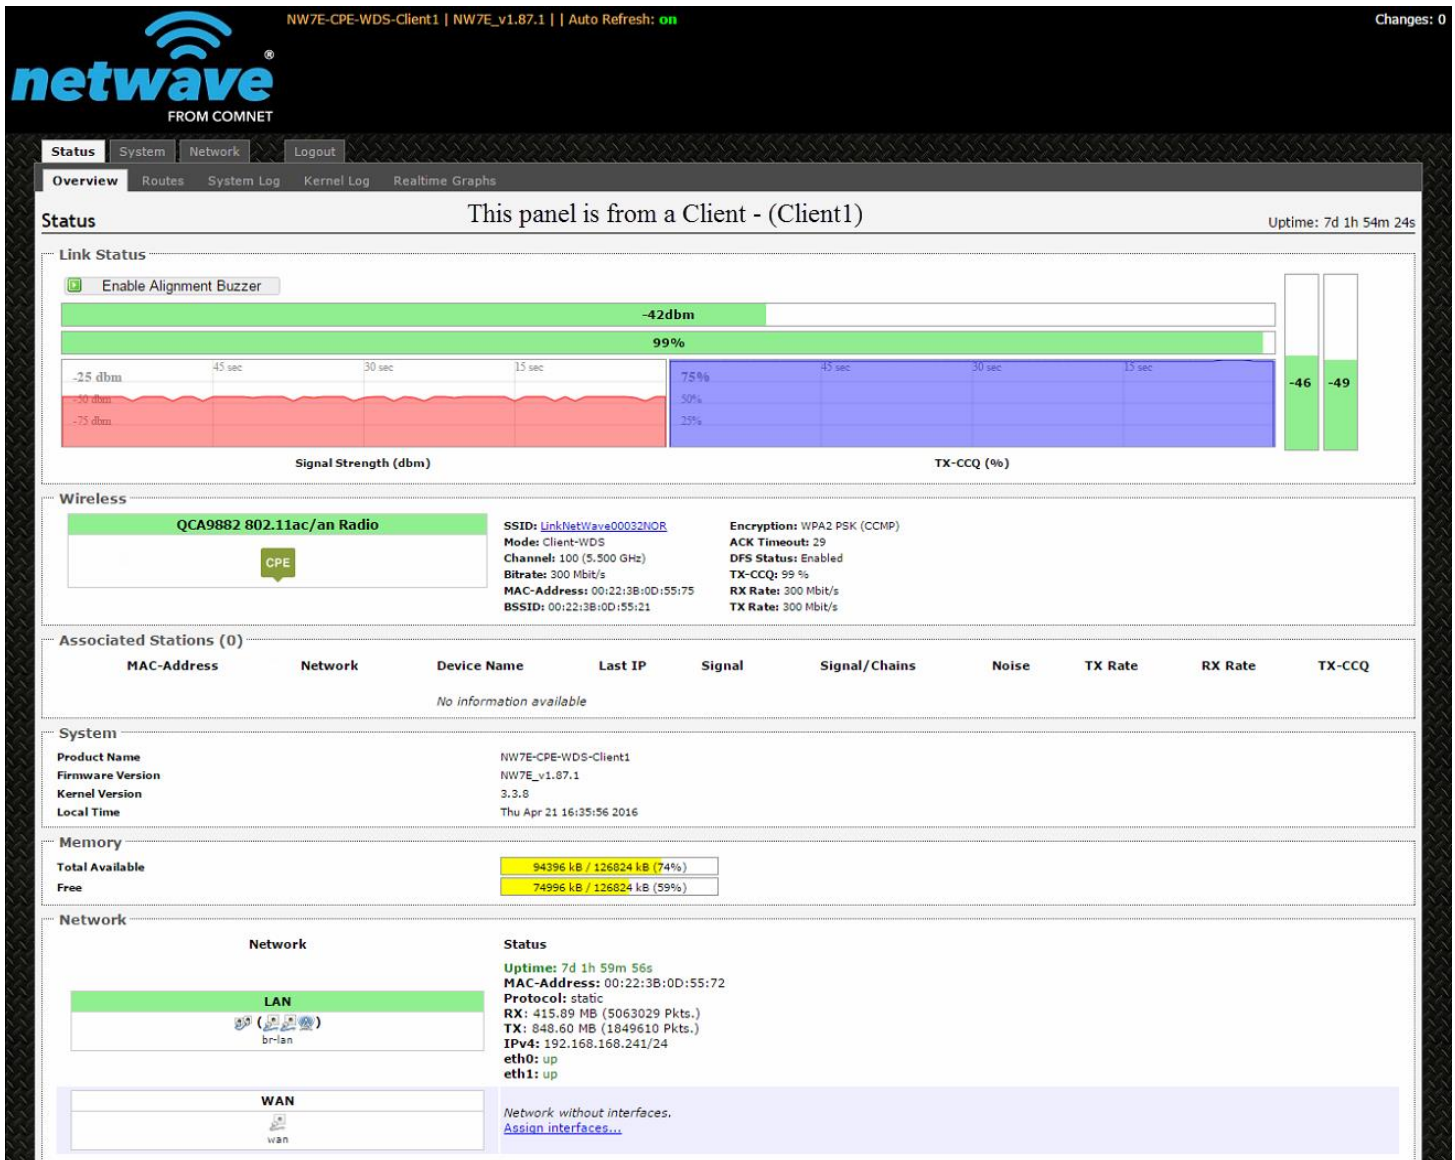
NW7E-CPE-WDS-Client1 | NW7E_v1.87.1 | | Auto Refresh: on

Changes: 0

netwave®
FROM COMNET

Status System Network Logout

Overview Routes System Log Kernel Log Realtime Graphs

Status

This panel is from a Client - (Client1)

Uptime: 7d 1h 54m 24s

Link Status

Enable Alignment Buzzer

-42dbm

99%

-25 dbm 45 sec 30 sec 15 sec
-50 dbm
-75 dbm

75% 45 sec 30 sec 15 sec
50%
25%

-46 -49

Signal Strength (dbm)

TX-CCQ (%)

Wireless

QCA9882 802.11ac/an Radio

CPE

SSID: LinkNetWave00032NOR
Mode: Client-WDS
Channel: 100 (5.500 GHz)
Bitrate: 300 Mbit/s
MAC-Address: 00:22:3B:0D:55:75
BSSID: 00:22:3B:0D:55:21

Encryption: WPA2 PSK (CCMP)
ACK Timeout: 29
DFS Status: Enabled
TX-CCQ: 99 %
RX Rate: 300 Mbit/s
TX Rate: 300 Mbit/s

Associated Stations (0)

| MAC-Address | Network | Device Name | Last IP | Signal | Signal/Chains | Noise | TX Rate | RX Rate | TX-CCQ |
|---|---|---|---|---|---|---|---|---|---|
| No information available | | | | | | | | | |

System

| Product Name | NW7E-CPE-WDS-Client1 |
|---|---|
| Firmware Version | NW7E_v1.87.1 |
| Kernel Version | 3.3.8 |
| Local Time | Thu Apr 21 16:35:56 2016 |

Memory

| Total Available | 94396 kB / 126824 kB (74%) |
|---|---|
| Free | 74996 kB / 126824 kB (59%) |

Network

Network

Status

LAN
br-lan

Uptime: 7d 1h 59m 56s
MAC-Address: 00:22:3B:0D:55:72
Protocol: static
RX: 415.89 MB (5063029 Pkts.)
TX: 848.60 MB (1849610 Pkts.)
IPv4: 192.168.168.241/24
eth0: up
eth1: up

WAN
wan

Network without interfaces.
Assign interfaces...